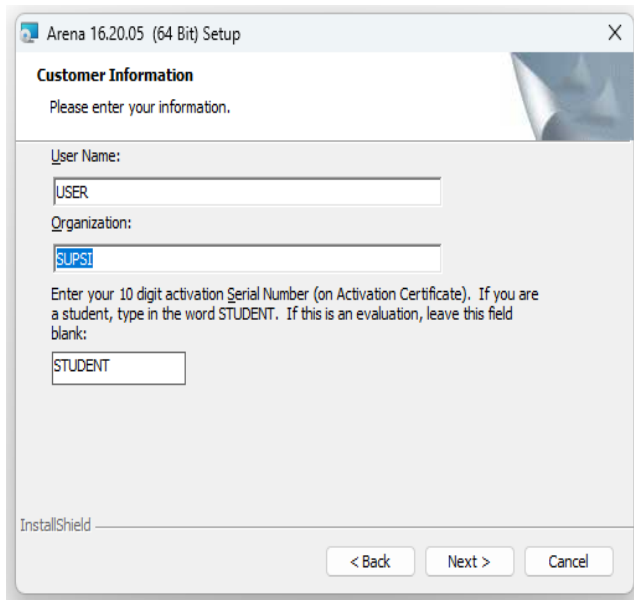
Arena 16.20.05 (64 Bit) Setup

×

Customer Information

Please enter your information.

User Name:

USER

Organization:

SUPSI

Enter your 10 digit activation Serial Number (on Activation Certificate). If you are a student, type in the word STUDENT. If this is an evaluation, leave this field blank:

STUDENT

InstallShield

< Back

Next >

Cancel